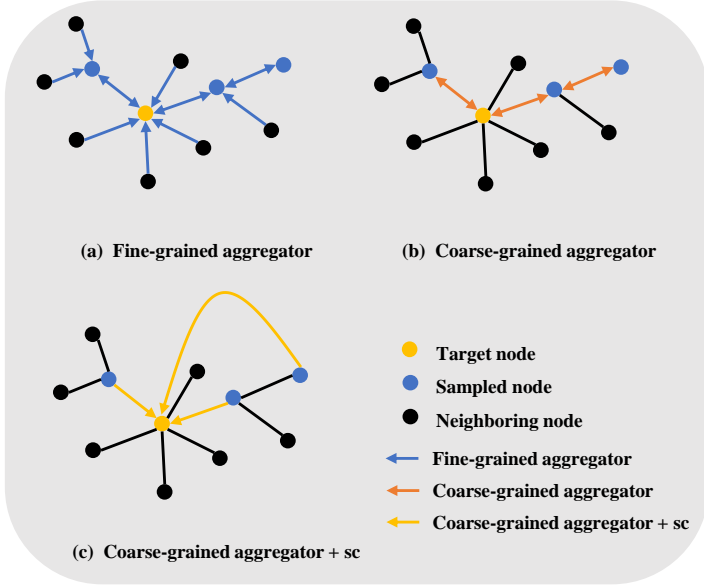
(a) Fine-grained aggregator

(b) Coarse-grained aggregator

Target node

Sampled node

Neighboring node

Fine-grained aggregator

Coarse-grained aggregator

Coarse-grained aggregator + sc

(c) Coarse-grained aggregator + sc